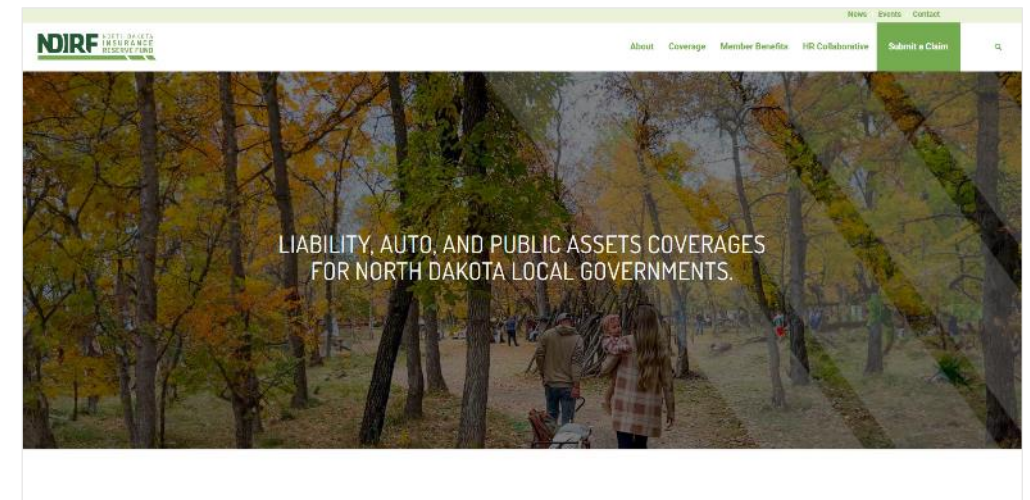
News Events Contact

NDIRF NORTH DAKOTA INSURANCE RESERVE FUND

About Coverage Member Benefits HR Collaborative Submit a Claim

LIABILITY, AUTO, AND PUBLIC ASSETS COVERAGES FOR NORTH DAKOTA LOCAL GOVERNMENTS.